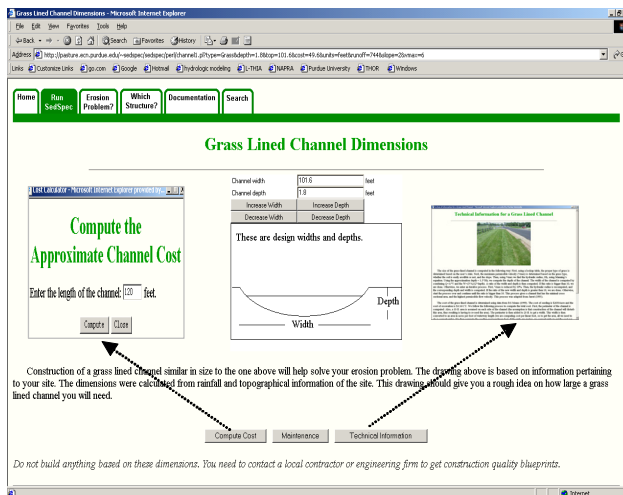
Grass Lined Channel Dimensions - Microsoft Internet Explorer

File Edit View Favorites Tools Help

Back Search Favorites History

Address http://pasture.ecn.purdue.edu/~sedspec/sedspec/perl/channel1.pl?type=Grass&depth=1.8&top=101.6&cost=49.6&units=feet&runoff=744&slope=2&vmax=6

Links Customize Links go.com Google Hotmail hydrologic modeling L-THIA NAPRA Purdue University THOR Windows

Home | Run SedSpec | Erosion Problem? | Which Structure? | Documentation | Search

Grass Lined Channel Dimensions

Cost Calculator - Microsoft Internet Explorer provided by...

Compute the Approximate Channel Cost

Enter the length of the channel: 120 feet.

Compute Close

| Channel width | 101.6 | feet |
|---|---|---|
| Channel depth | 1.8 | feet |

Increase Width | Increase Depth
Decrease Width | Decrease Depth

These are design widths and depths.

Depth

Width

Technical Information for a Grass Lined Channel

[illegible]

Construction of a grass lined channel similar in size to the one above will help solve your erosion problem. The drawing above is based on information pertaining to your site. The dimensions were calculated from rainfall and topographical information of the site. This drawing should give you a rough idea on how large a grass lined channel you will need.

Compute Cost | Maintenance | Technical Information

Do not build anything based on these dimensions. You need to contact a local contractor or engineering firm to get construction quality blueprints.

Internet